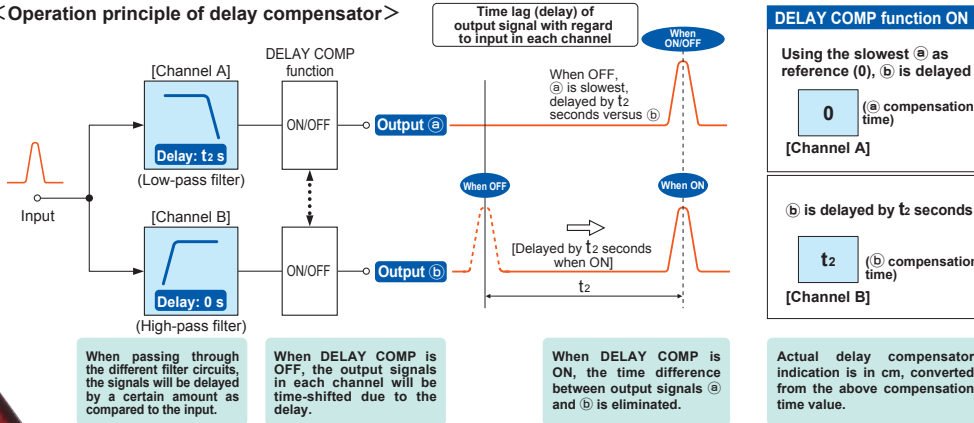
＜Operation principle of delay compensator＞

Time lag (delay) of output signal with regard to input in each channel

DELAY COMP function ON

Using the slowest ⓐ as reference (0), ⓑ is delayed

[Channel A]

Delay: $t_2$ s

(Low-pass filter)

DELAY COMP function

ON/OFF

Output ⓐ

When OFF, ⓐ is slowest, delayed by $t_2$ seconds versus ⓑ

When ON/OFF

0

(ⓐ compensation time)

[Channel A]

Input

When OFF

When ON

ⓑ is delayed by $t_2$ seconds

[Channel B]

Delay: 0 s

(High-pass filter)

ON/OFF

Output ⓑ

[Delayed by $t_2$ seconds when ON]

$t_2$

$t_2$

(ⓑ compensation time)

[Channel B]

When passing through the different filter circuits, the signals will be delayed by a certain amount as compared to the input.

When DELAY COMP is OFF, the output signals in each channel will be time-shifted due to the delay.

When DELAY COMP is ON, the time difference between output signals ⓐ and ⓑ is eliminated.

Actual delay compensator indication is in cm, converted from the above compensation time value.